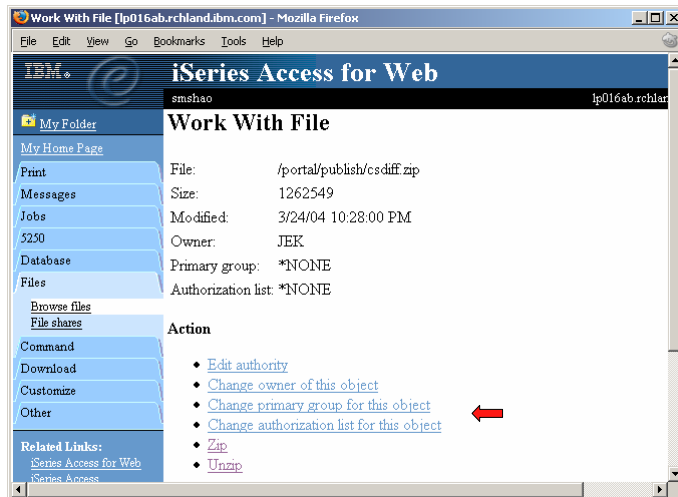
Work With File [lp016ab.rchland.ibm.com] - Mozilla Firefox

File Edit View Go Bookmarks Tools Help

IBM. iSeries Access for Web

smshao lp016ab.rchlan

My Folder
My Home Page
Print
Messages
Jobs
5250
Database
Files
Browse files
File shares
Command
Download
Customize
Other

Related Links:
iSeries Access for Web
iSeries Access

Work With File

| | |
|---|---|
| File: | /portal/publish/csdiff.zip |
| Size: | 1262549 |
| Modified: | 3/24/04 10:28:00 PM |
| Owner: | JEK |
| Primary group: | *NONE |
| Authorization list: | *NONE |

Action

- Edit authority
- Change owner of this object
- Change primary group for this object
- Change authorization list for this object
- Zip
- Unzip